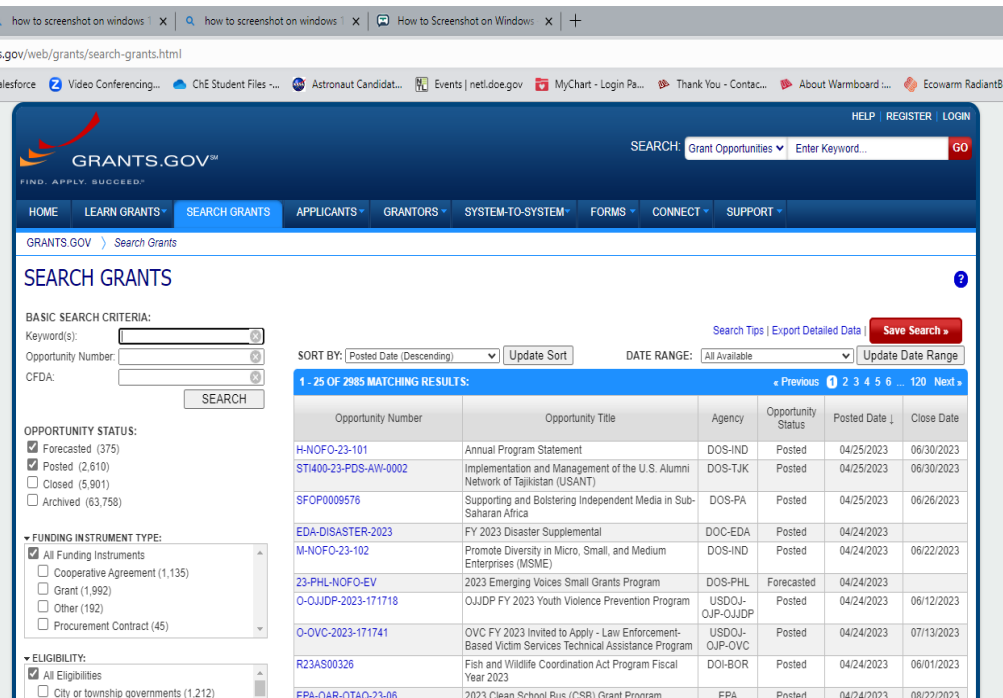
how to screenshot on windows 1 ✕ | how to screenshot on windows 1 ✕ | How to Screenshot on Windows ✕ | +

s.gov/web/grants/search-grants.html

alesforce | Video Conferencing... | ChE Student Files -... | Astronaut Candidat... | Events | netl.doe.gov | MyChart - Login Pa... | Thank You - Contac... | About Warmboard :... | Ecowarm RadiantB

HELP | REGISTER | LOGIN

GRANTS.GOV℠
FIND. APPLY. SUCCEED.

SEARCH: Grant Opportunities | Enter Keyword... | GO

HOME | LEARN GRANTS | SEARCH GRANTS | APPLICANTS | GRANTORS | SYSTEM-TO-SYSTEM | FORMS | CONNECT | SUPPORT

GRANTS.GOV 〉 Search Grants

SEARCH GRANTS

BASIC SEARCH CRITERIA:
Keyword(s):
Opportunity Number:
CFDA:
SEARCH

OPPORTUNITY STATUS:
Forecasted (375)
Posted (2,610)
Closed (5,901)
Archived (63,758)

FUNDING INSTRUMENT TYPE:
All Funding Instruments
Cooperative Agreement (1,135)
Grant (1,992)
Other (192)
Procurement Contract (45)

ELIGIBILITY:
All Eligibilities
City or township governments (1,212)

Search Tips | Export Detailed Data | Save Search »

SORT BY: Posted Date (Descending) | Update Sort | DATE RANGE: All Available | Update Date Range

1 - 25 OF 2985 MATCHING RESULTS: « Previous 1 2 3 4 5 6 ... 120 Next »

| Opportunity Number | Opportunity Title | Agency | Opportunity Status | Posted Date ↓ | Close Date |
|---|---|---|---|---|---|
| H-NOFO-23-101 | Annual Program Statement | DOS-IND | Posted | 04/25/2023 | 06/30/2023 |
| STI400-23-PDS-AW-0002 | Implementation and Management of the U.S. Alumni Network of Tajikistan (USANT) | DOS-TJK | Posted | 04/25/2023 | 06/30/2023 |
| SFOP0009576 | Supporting and Bolstering Independent Media in Sub-Saharan Africa | DOS-PA | Posted | 04/25/2023 | 06/26/2023 |
| EDA-DISASTER-2023 | FY 2023 Disaster Supplemental | DOC-EDA | Posted | 04/24/2023 | |
| M-NOFO-23-102 | Promote Diversity in Micro, Small, and Medium Enterprises (MSME) | DOS-IND | Posted | 04/24/2023 | 06/22/2023 |
| 23-PHL-NOFO-EV | 2023 Emerging Voices Small Grants Program | DOS-PHL | Forecasted | 04/24/2023 | |
| O-OJJDP-2023-171718 | OJJDP FY 2023 Youth Violence Prevention Program | USDOJ-OJP-OJJDP | Posted | 04/24/2023 | 06/12/2023 |
| O-OVC-2023-171741 | OVC FY 2023 Invited to Apply - Law Enforcement-Based Victim Services Technical Assistance Program | USDOJ-OJP-OVC | Posted | 04/24/2023 | 07/13/2023 |
| R23AS00326 | Fish and Wildlife Coordination Act Program Fiscal Year 2023 | DOI-BOR | Posted | 04/24/2023 | 06/01/2023 |
| EPA-OAR-OTAQ-23-06 | 2023 Clean School Bus (CSB) Grant Program | EPA | Posted | 04/24/2023 | 08/22/2023 |